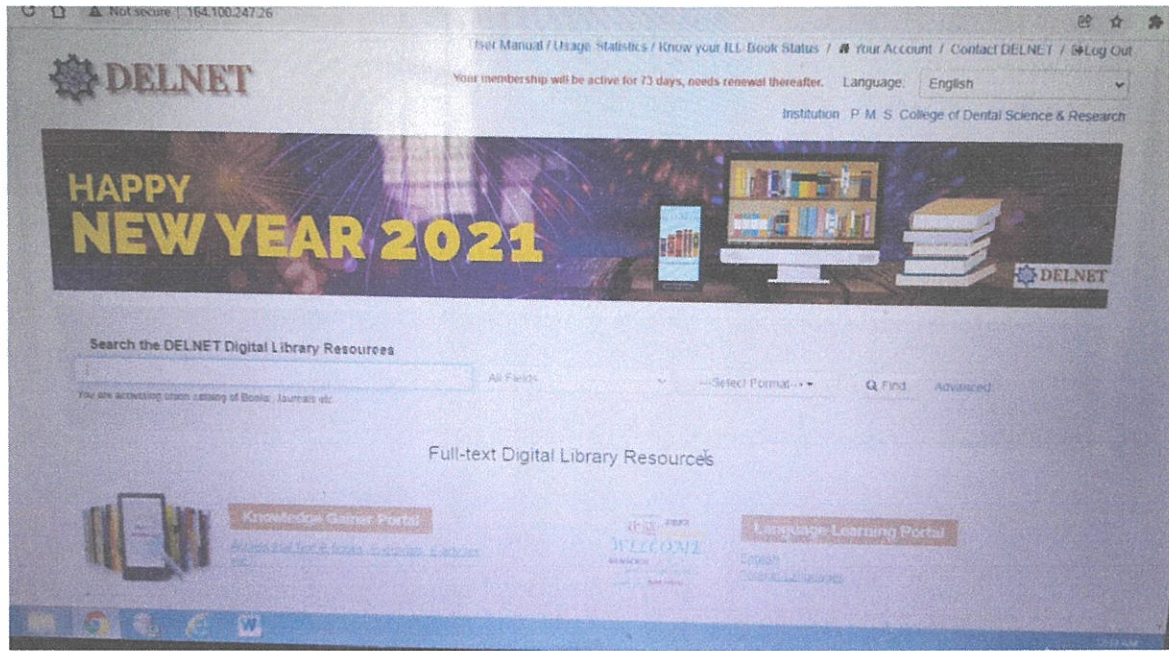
Not secure | 164.100.247.26

DELNET

User Manual / Usage Statistics / Know your ILL Book Status / Your Account / Contact DELNET / Log Out

Your membership will be active for 73 days, needs renewal thereafter. Language: English

Institution: P. M. S. College of Dental Science & Research

HAPPY NEW YEAR 2021

DELNET

Search the DELNET Digital Library Resources

All Fields

--Select Format--

Find

Advanced

You are accessing union catalog of Books, Journals etc.

Full-text Digital Library Resources

Knowledge Gainer Portal

Accessible Text E-books, E-journals, E-articles etc.

WELCOME

Language Learning Portal

English

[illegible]